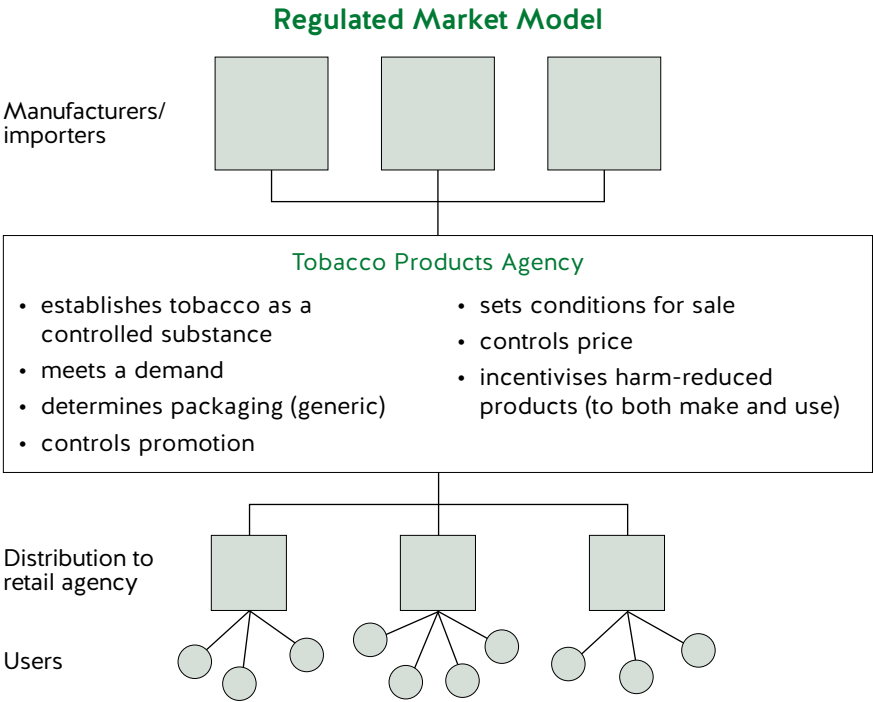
Regulated Market Model

Manufacturers/ importers

Tobacco Products Agency

• establishes tobacco as a controlled substance
• meets a demand
• determines packaging (generic)
• controls promotion

• sets conditions for sale
• controls price
• incentivises harm-reduced products (to both make and use)

Distribution to retail agency

Users